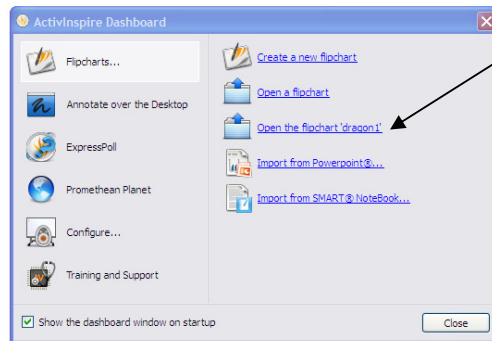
ActivInspire Dashboard

Flipcharts...

Annotate over the Desktop

ExpressPoll

Promethean Planet

Configure...

Training and Support

Create a new flipchart

Open a flipchart

Open the flipchart 'dragon1'

Import from Powerpoint®...

Import from SMART® NoteBook...

Show the dashboard window on startup

Close